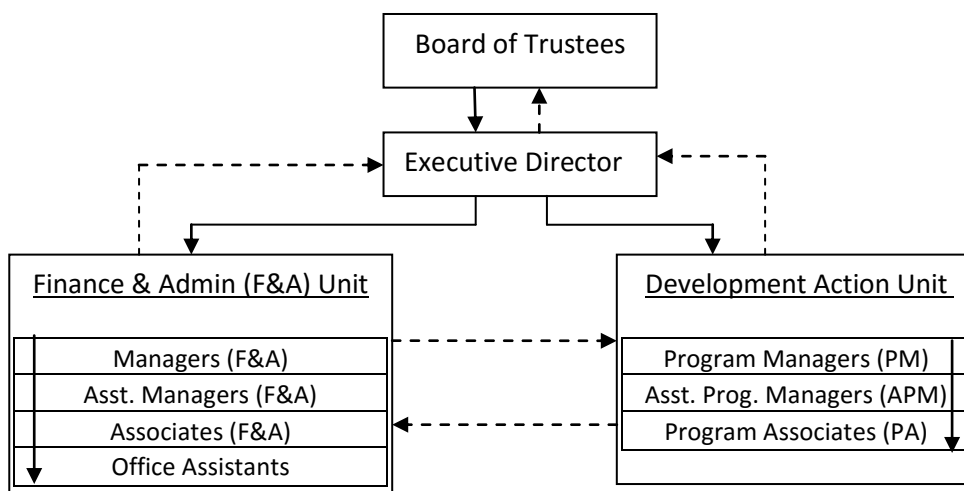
Board of Trustees

Executive Director

Finance & Admin (F&A) Unit

| Managers (F&A) |
|---|
| Asst. Managers (F&A) |
| Associates (F&A) |
| Office Assistants |

Development Action Unit

| Program Managers (PM) |
|---|
| Asst. Prog. Managers (APM) |
| Program Associates (PA) |